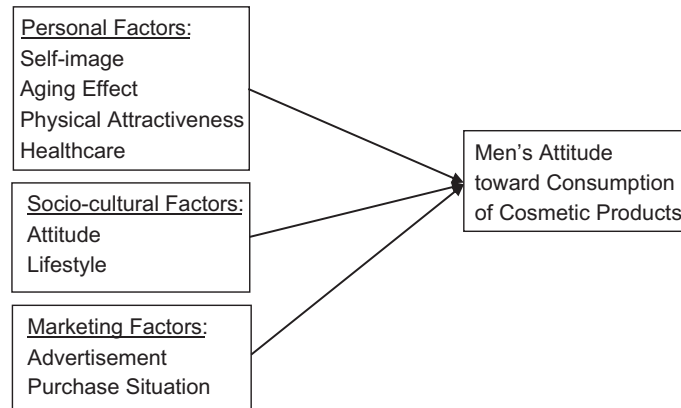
Personal Factors:
Self-image
Aging Effect
Physical Attractiveness
Healthcare

Socio-cultural Factors:
Attitude
Lifestyle

Marketing Factors:
Advertisement
Purchase Situation

Men's Attitude toward Consumption of Cosmetic Products